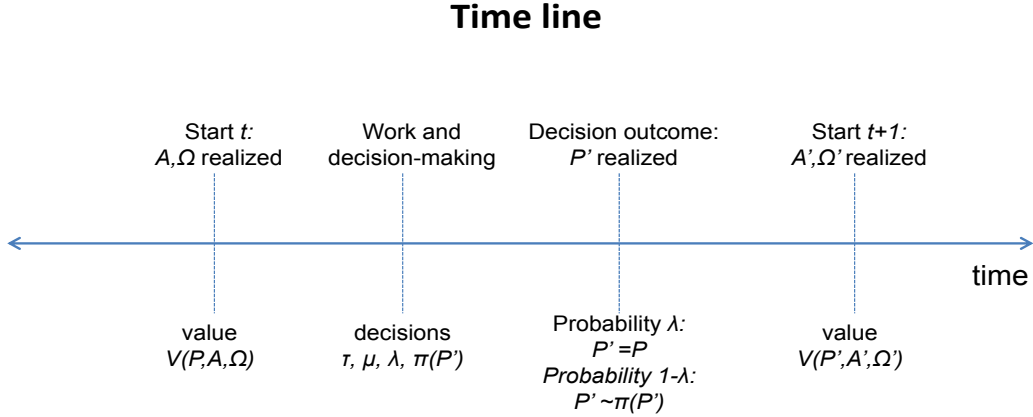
Time line

Start $t$:
$A,\Omega$ realized

Work and decision-making

Decision outcome:
$P'$ realized

Start $t+1$:
$A',\Omega'$ realized

time

value
$V(P,A,\Omega)$

decisions
$\tau$, $\mu$, $\lambda$, $\pi(P')$

Probability $\lambda$:
$P' = P$
Probability $1-\lambda$:
$P' \sim \pi(P')$

value
$V(P',A',\Omega')$